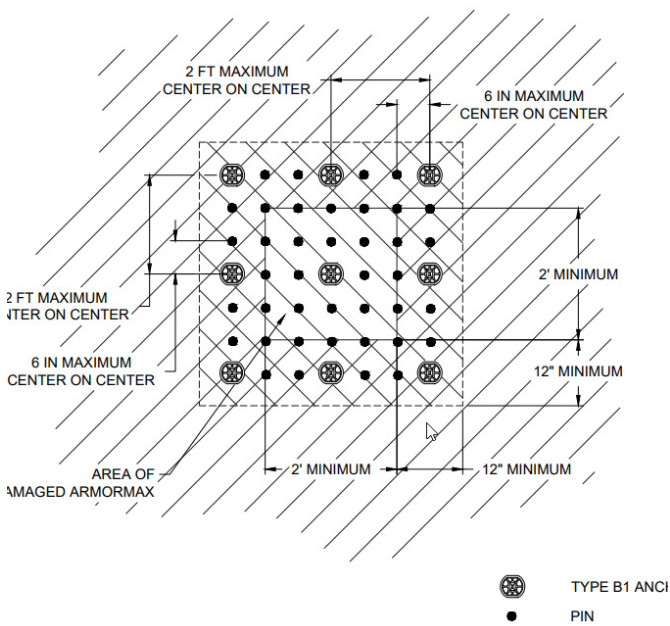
2 FT MAXIMUM
CENTER ON CENTER

6 IN MAXIMUM
CENTER ON CENTER

2 FT MAXIMUM
NTER ON CENTER

6 IN MAXIMUM
CENTER ON CENTER

2' MINIMUM

12" MINIMUM

AREA OF
AMAGED ARMORMAX

2' MINIMUM

12" MINIMUM

TYPE B1 ANCH

PIN